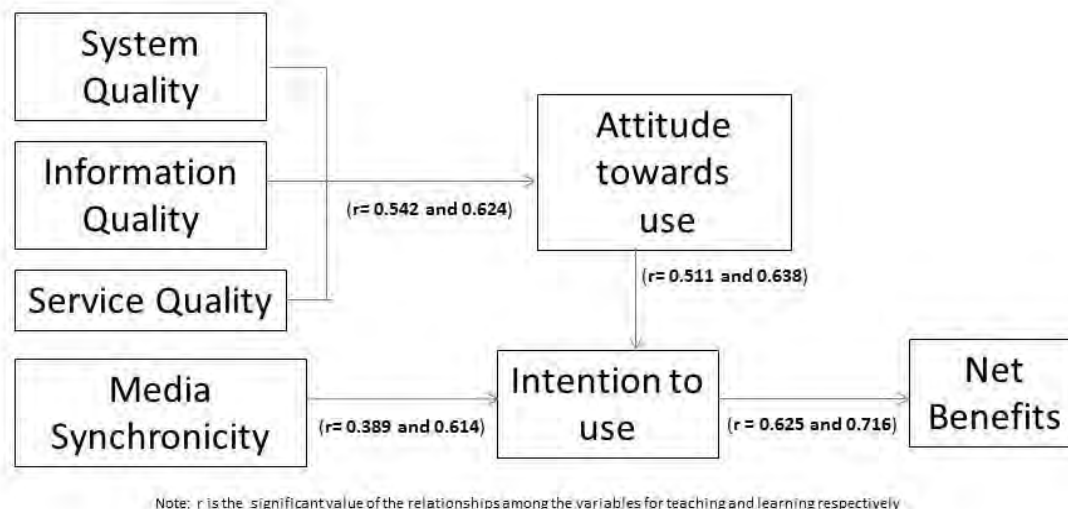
System Quality

Information Quality

Service Quality

(r= 0.542 and 0.624)

Attitude towards use

(r= 0.511 and 0.638)

Media Synchronicity

(r= 0.389 and 0.614)

Intention to use

(r = 0.625 and 0.716)

Net Benefits

Note: r is the significant value of the relationships among the variables for teaching and learning respectively